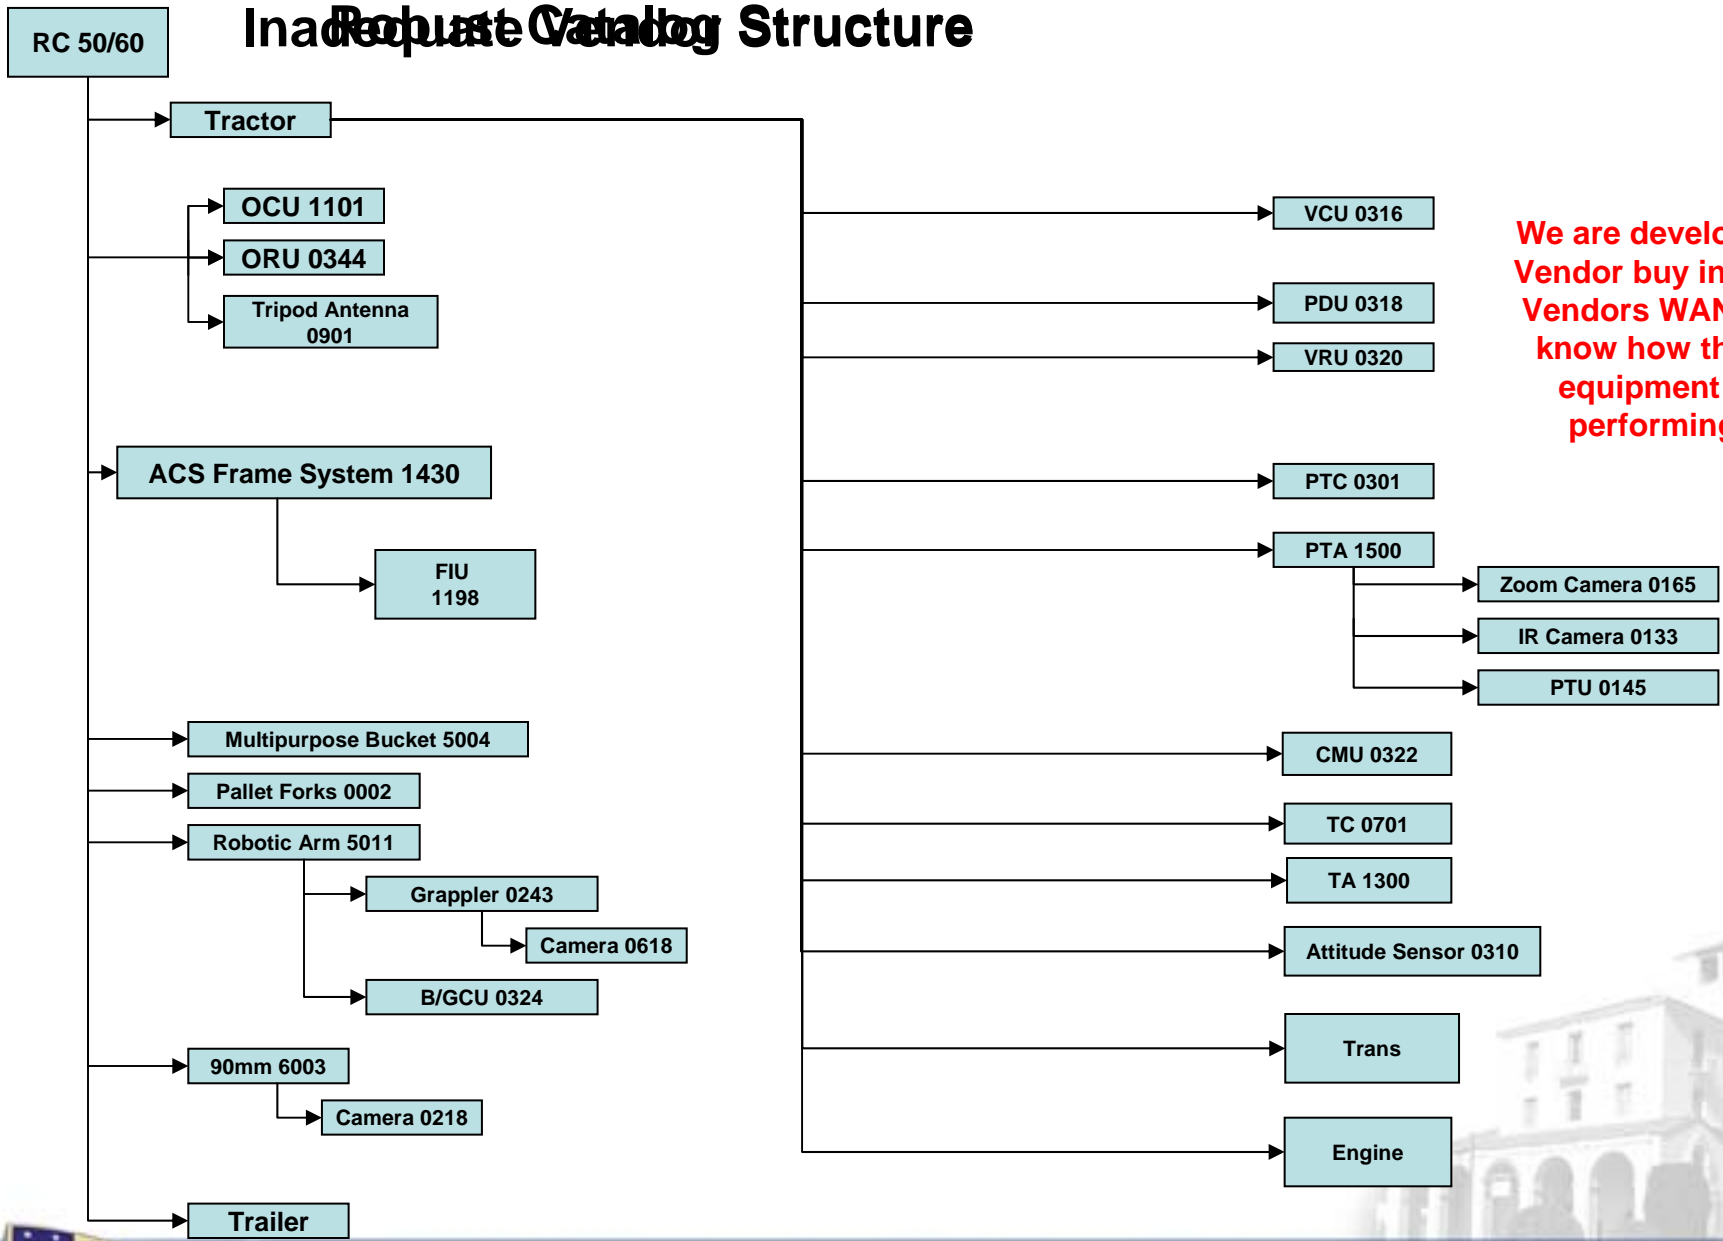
RC 50/60

Inadequate Vendor Structure
Robust Catalog Structure

Tractor

OCU 1101

ORU 0344

Tripod Antenna 0901

ACS Frame System 1430

FIU 1198

Multipurpose Bucket 5004

Pallet Forks 0002

Robotic Arm 5011

Grappler 0243

Camera 0618

B/GCU 0324

90mm 6003

Camera 0218

Trailer

VCU 0316

PDU 0318

VRU 0320

PTC 0301

PTA 1500

Zoom Camera 0165

IR Camera 0133

PTU 0145

CMU 0322

TC 0701

TA 1300

Attitude Sensor 0310

Trans

Engine

We are develo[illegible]
Vendor buy in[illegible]
Vendors WAN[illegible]
know how th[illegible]
equipment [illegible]
performin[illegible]